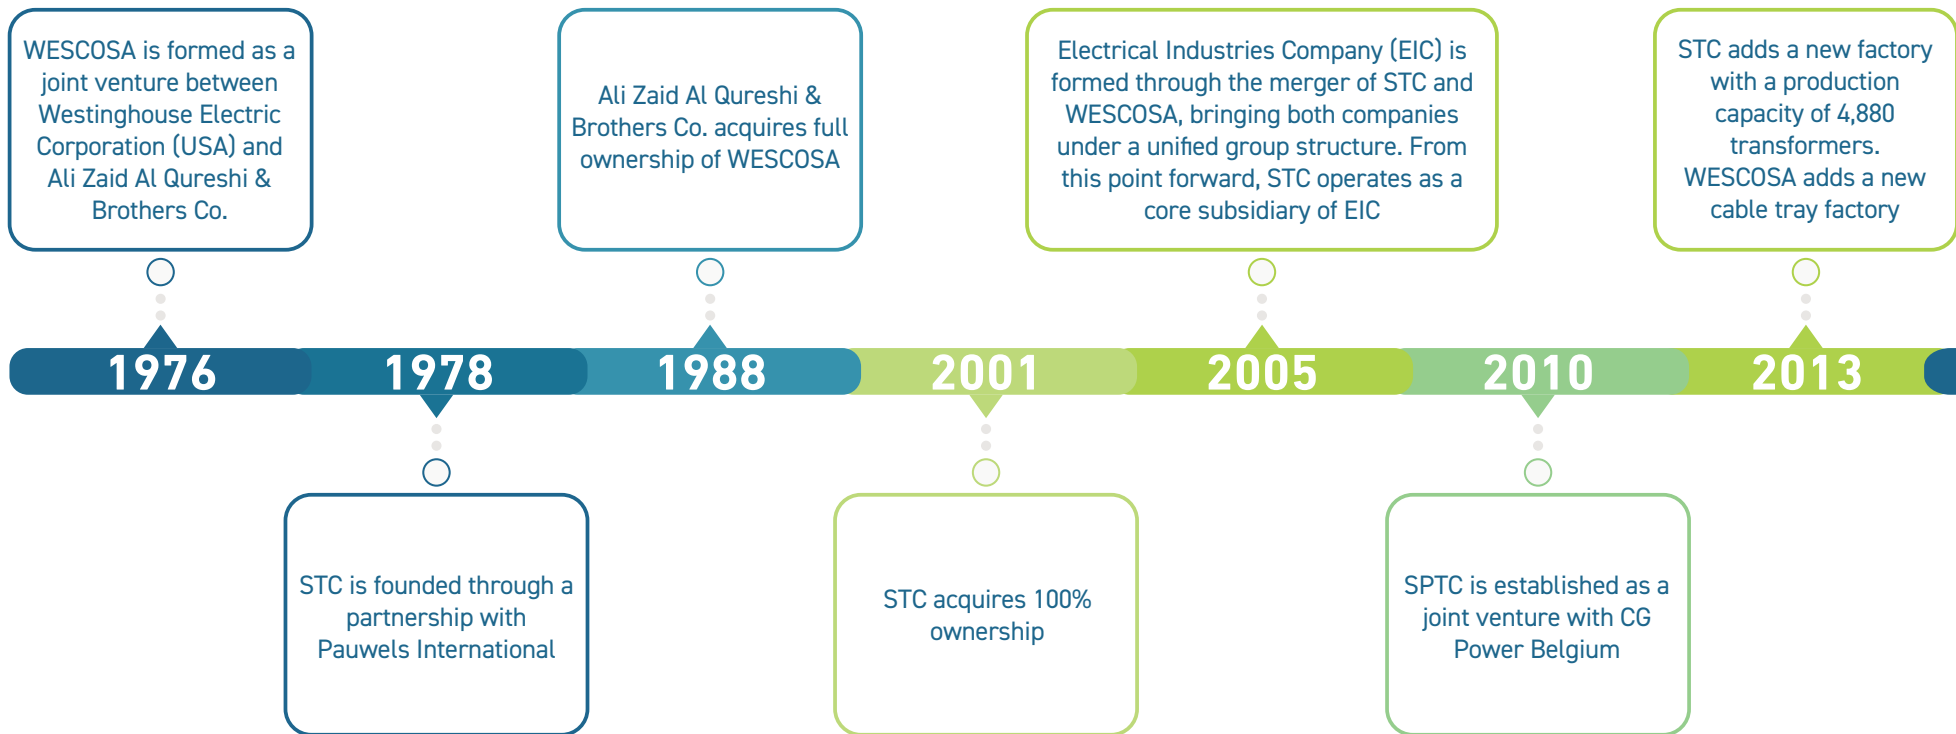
WESCOSA is formed as a joint venture between Westinghouse Electric Corporation (USA) and Ali Zaid Al Qureshi & Brothers Co.

1976

1978

STC is founded through a partnership with Pauwels International

Ali Zaid Al Qureshi & Brothers Co. acquires full ownership of WESCOSA

1988

2001

STC acquires 100% ownership

Electrical Industries Company (EIC) is formed through the merger of STC and WESCOSA, bringing both companies under a unified group structure. From this point forward, STC operates as a core subsidiary of EIC

2005

2010

SPTC is established as a joint venture with CG Power Belgium

STC adds a new factory with a production capacity of 4,880 transformers. WESCOSA adds a new cable tray factory

2013